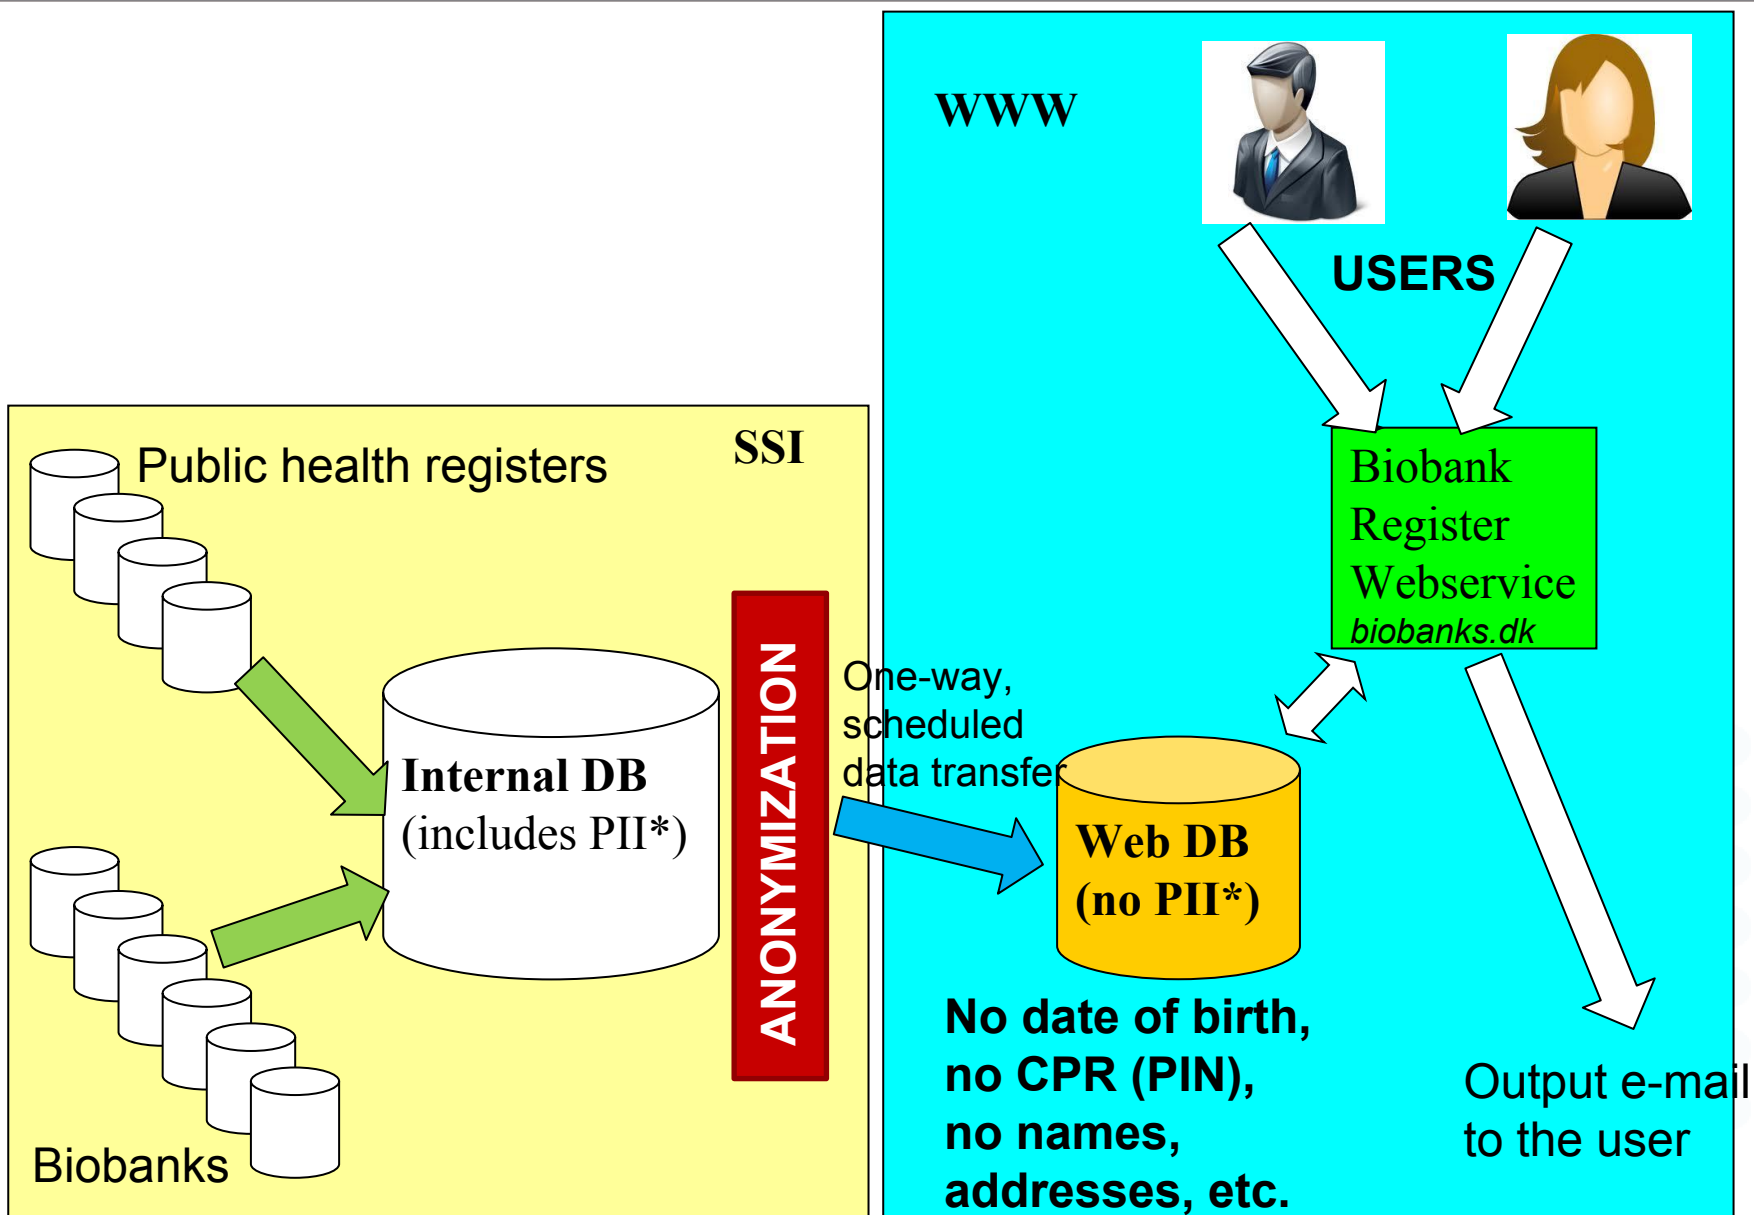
WWW

USERS

Public health registers

SSI

Biobank Register Webservice
biobanks.dk

Internal DB
(includes PII*)

ANONYMIZATION

One-way, scheduled data transfer

Web DB
(no PII*)

Biobanks

No date of birth, no CPR (PIN), no names, addresses, etc.

Output e-mail to the user